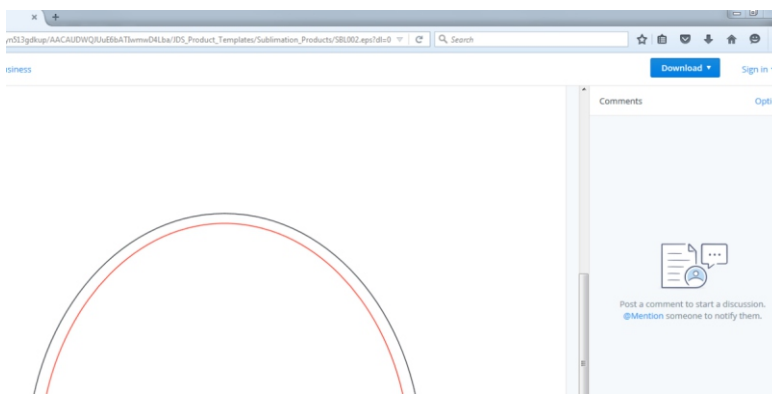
×
+

m513gdkup/AACAUDWQJUuE6bATlwmwD4Lba/JDS_Product_Templates/Sublimation_Products/SBL002.eps?dl=0
Search

usiness

Download ▾

Sign in

Comments

Opti

Post a comment to start a discussion. @Mention someone to notify them.